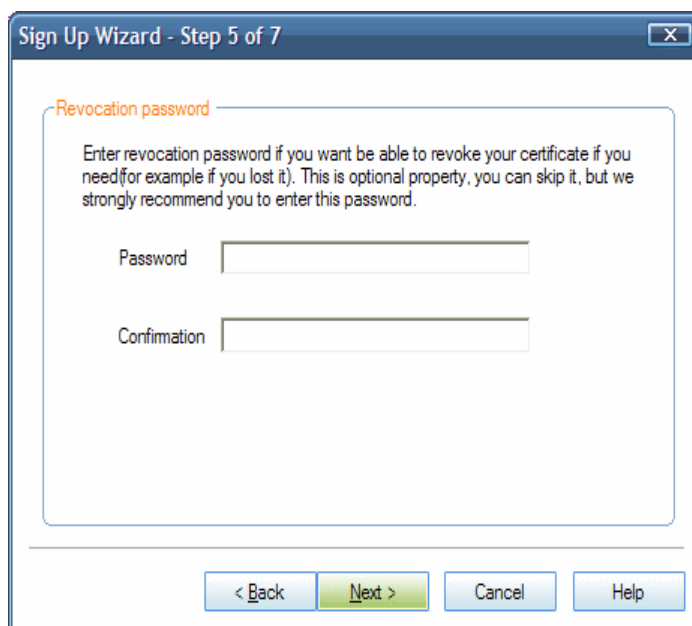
Sign Up Wizard - Step 5 of 7

Revocation password

Enter revocation password if you want be able to revoke your certificate if you need(for example if you lost it). This is optional property, you can skip it, but we strongly recommend you to enter this password.

Password

Confirmation

< Back
Next >
Cancel
Help